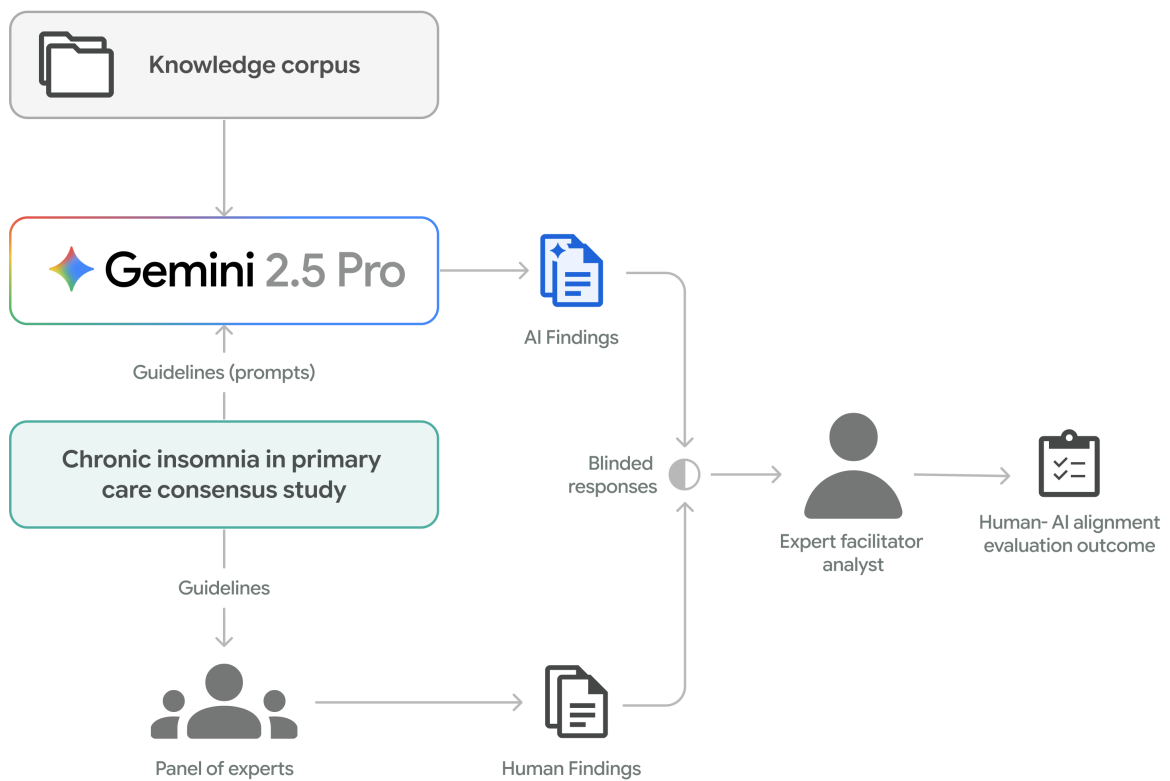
Knowledge corpus

Gemini 2.5 Pro

AI Findings

Guidelines (prompts)

Chronic insomnia in primary care consensus study

Blinded responses

Expert facilitator analyst

Human- AI alignment evaluation outcome

Guidelines

Panel of experts

Human Findings